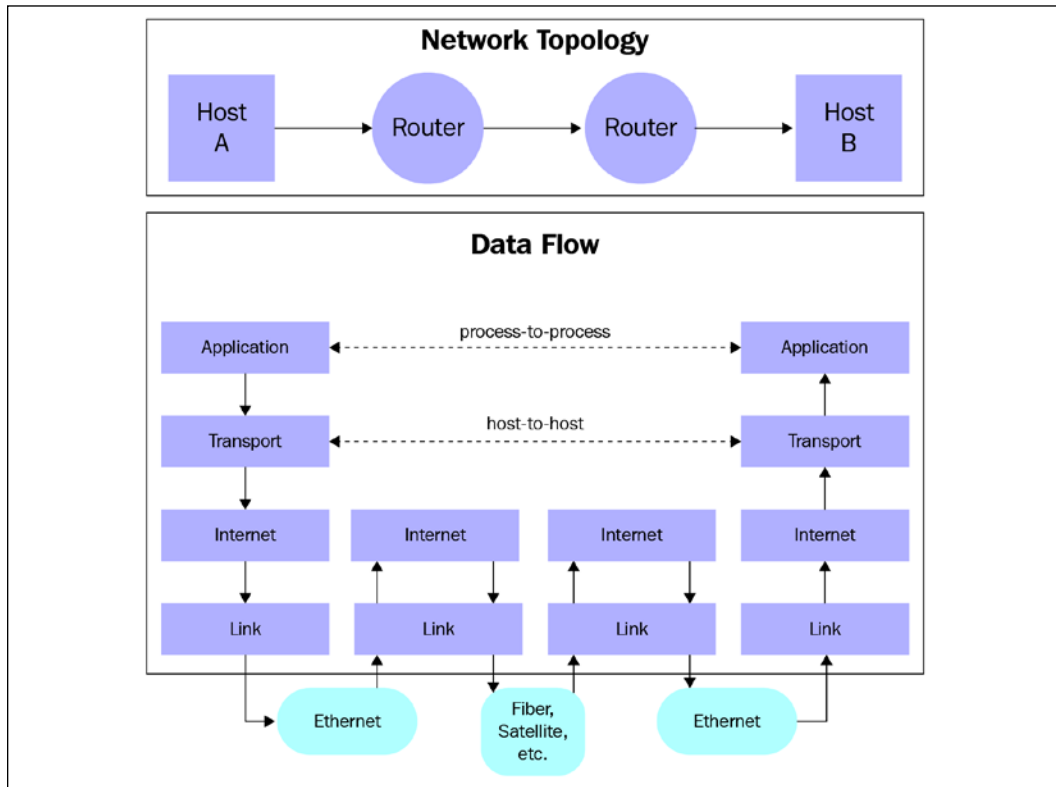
Network Topology

Host A

Router

Router

Host B

Data Flow

process-to-process

Application

Application

host-to-host

Transport

Transport

Internet

Internet

Internet

Internet

Link

Link

Link

Link

Ethernet

Fiber, Satellite, etc.

Ethernet